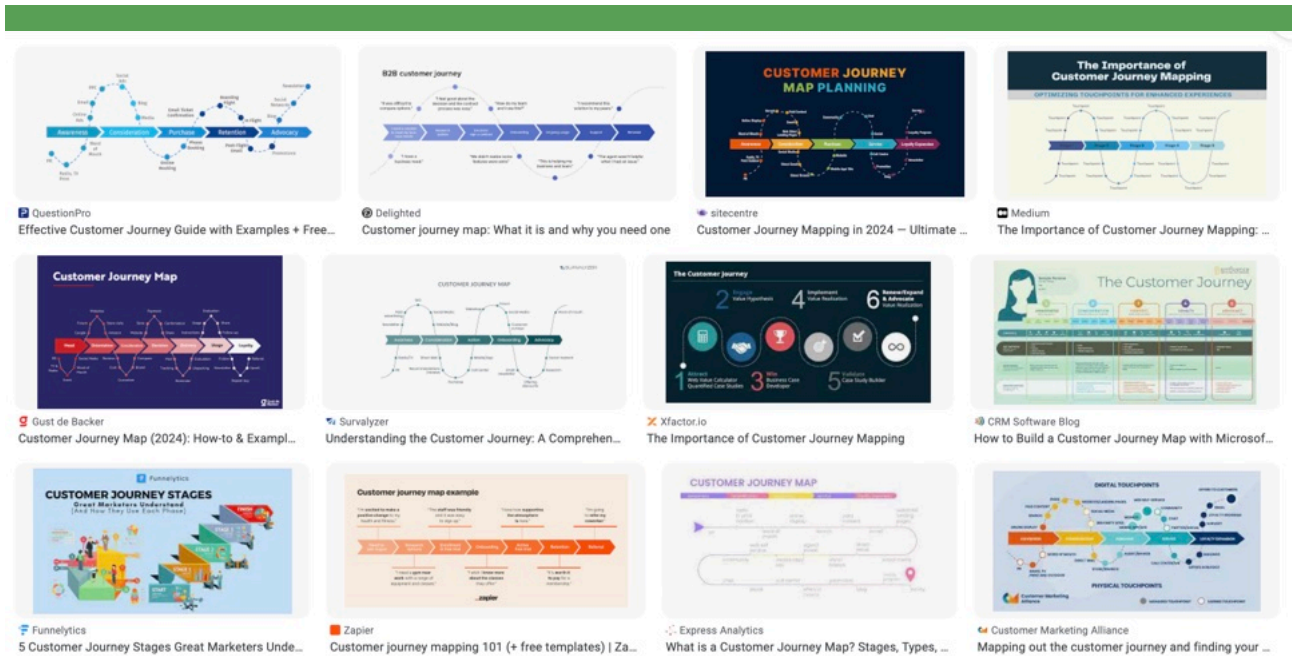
Awareness Consideration Purchase Retention Advocacy

QuestionPro
Effective Customer Journey Guide with Examples + Free...

B2B customer journey

Delighted
Customer journey map: What it is and why you need one

CUSTOMER JOURNEY MAP PLANNING

sitecentre
Customer Journey Mapping in 2024 — Ultimate ...

The Importance of Customer Journey Mapping
OPTIMIZING TOUCHPOINTS FOR ENHANCED EXPERIENCES

Medium
The Importance of Customer Journey Mapping: ...

Customer Journey Map

Gust de Backer
Customer Journey Map (2024): How-to & Exampl...

CUSTOMER JOURNEY MAP

Survalyzer
Understanding the Customer Journey: A Comprehen...

The Customer Journey
2 Engage Value Hypothesis
4 Implement Value Realization
6 Renew/Expand & Advocate Value Realization
1 Attract Web Value Calculator Quantified Case Studies
3 Win Business Case Developer
5 Evaluate Case Study Builder

Xfactor.io
The Importance of Customer Journey Mapping

The Customer Journey

CRM Software Blog
How to Build a Customer Journey Map with Microsof...

Funnelytics
CUSTOMER JOURNEY STAGES
Great Marketers Understand (And How They Use Each Phase)

Funnelytics
5 Customer Journey Stages Great Marketers Unde...

Customer journey map example
zapier

Zapier
Customer journey mapping 101 (+ free templates) | Za...

CUSTOMER JOURNEY MAP

Express Analytics
What is a Customer Journey Map? Stages, Types, ...

DIGITAL TOUCHPOINTS
PHYSICAL TOUCHPOINTS
Customer Marketing Alliance

Customer Marketing Alliance
Mapping out the customer journey and finding your ...